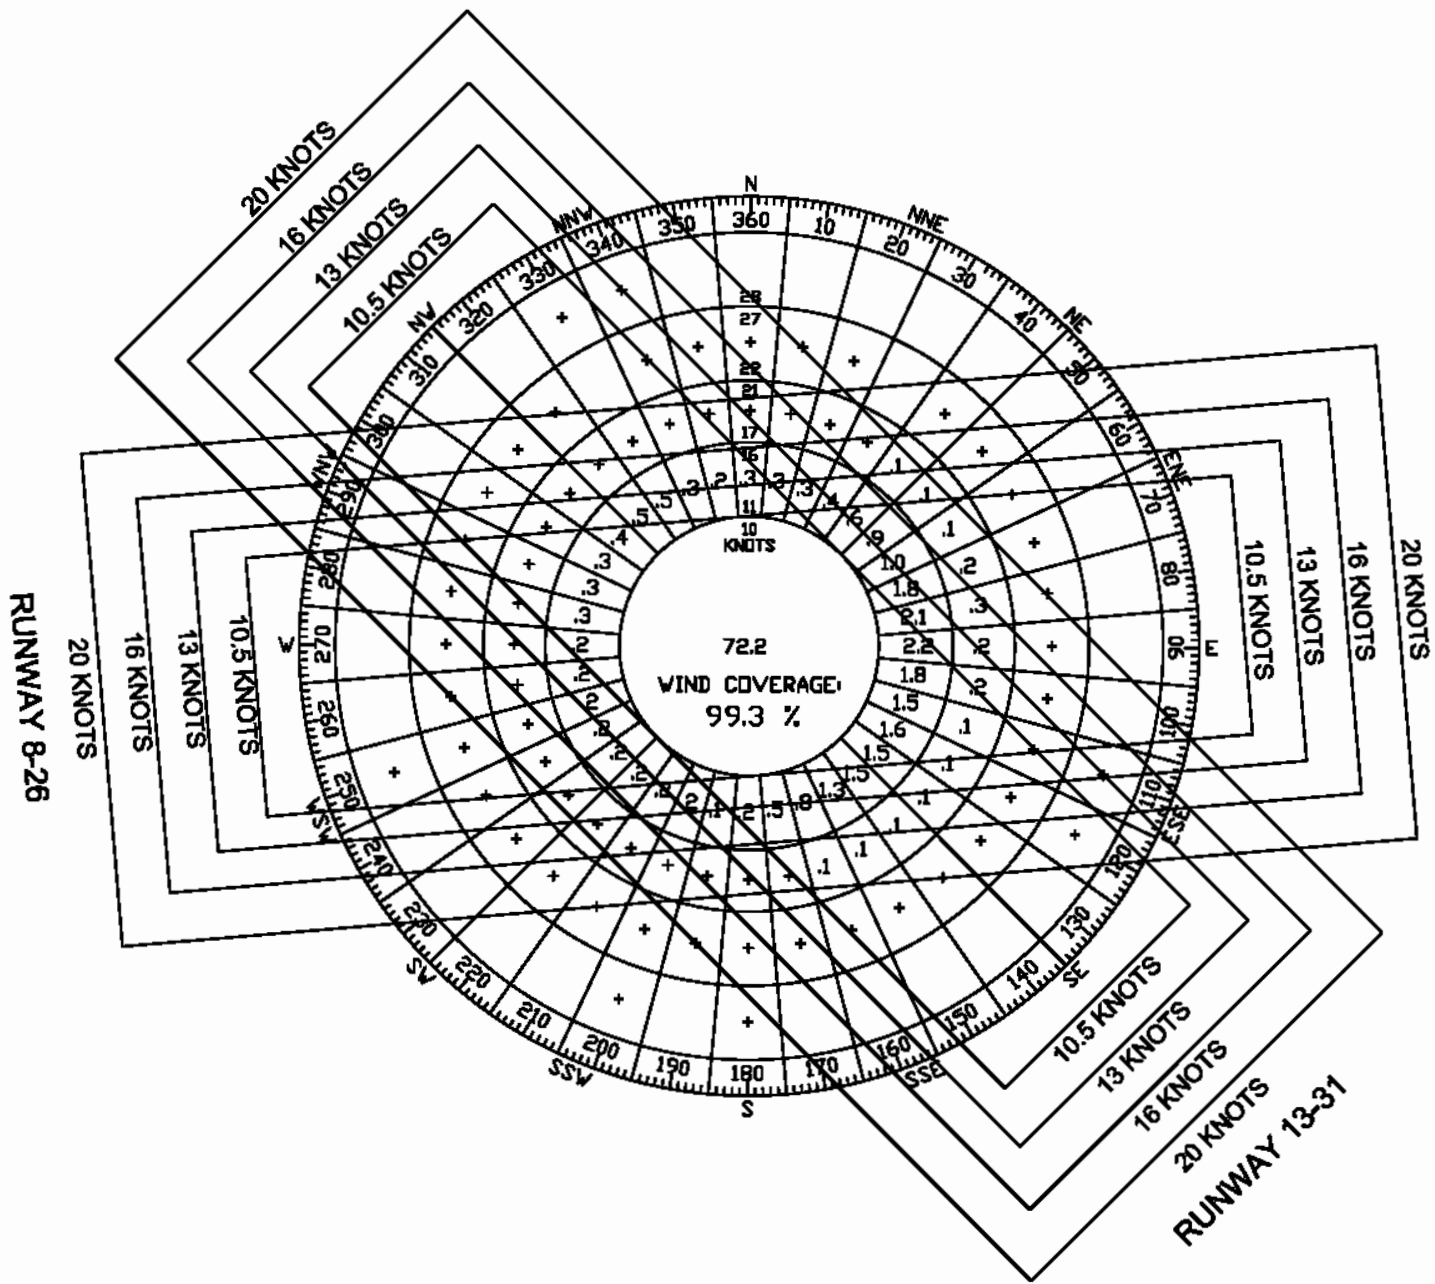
20 KNOTS
16 KNOTS
13 KNOTS
10.5 KNOTS

N
NNE
NE
ENE
E
ESE
SE
SSE
S
SSW
SW
WSW
W
WNW
NW
NNW

360
10
20
30
40
50
60
70
80
90
100
110
120
130
140
150
160
170
180
190
200
210
220
230
240
250
260
270
280
290
300
310
320
330
340
350

28
27
22
21
17
16
11
10
KNOTS

.3
.2
.3
.3
.4
.6
.9
1.0
1.8
2.1
2.2
1.8
1.5
1.6
1.5
1.5
1.3
.8
.5
.2
.1
.2
.5
.5
.4
.3
.3
.3
.2
.2
.2
.2
.2
.2
.2
.1
.1
.1
.1
.1
.1
.2
.3
.2
.2
.1
.1
.1
.1
.1
.1
.1

72.2
WIND COVERAGE:
99.3 %

10.5 KNOTS
13 KNOTS
16 KNOTS
20 KNOTS

RUNWAY 8-26
20 KNOTS
16 KNOTS
13 KNOTS
10.5 KNOTS

10.5 KNOTS
13 KNOTS
16 KNOTS
20 KNOTS
RUNWAY 13-31